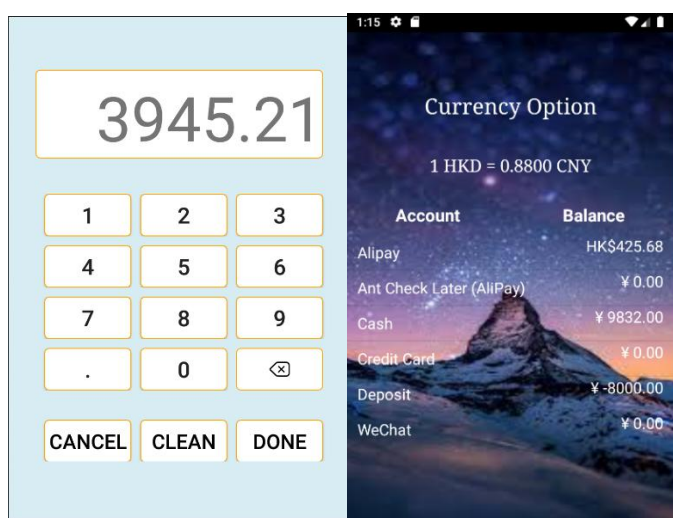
3945.21

1 2 3
4 5 6
7 8 9
. 0

CANCEL CLEAN DONE

1:15

Currency Option

1 HKD = 0.8800 CNY

| Account | Balance |
|---|---|
| Alipay | HK$425.68 |
| Ant Check Later (AliPay) | ¥ 0.00 |
| Cash | ¥ 9832.00 |
| Credit Card | ¥ 0.00 |
| Deposit | ¥ -8000.00 |
| WeChat | ¥ 0.00 |